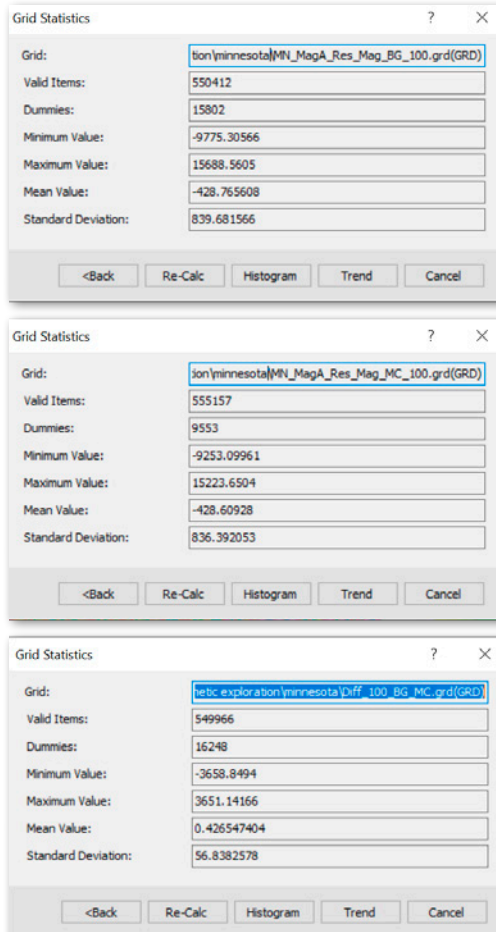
Grid Statistics ? ×

Grid: tion\minnesota\MN_MagA_Res_Mag_BG_100.grd(GRD)
Valid Items: 550412
Dummies: 15802
Minimum Value: -9775.30566
Maximum Value: 15688.5605
Mean Value: -428.765608
Standard Deviation: 839.681566

<Back Re-Calc Histogram Trend Cancel

Grid Statistics ? ×

Grid: :ion\minnesota\MN_MagA_Res_Mag_MC_100.grd(GRD)
Valid Items: 555157
Dummies: 9553
Minimum Value: -9253.09961
Maximum Value: 15223.6504
Mean Value: -428.60928
Standard Deviation: 836.392053

<Back Re-Calc Histogram Trend Cancel

Grid Statistics ? ×

Grid: hetic exploration\minnesota\Diff_100_BG_MC.grd(GRD)
Valid Items: 549966
Dummies: 16248
Minimum Value: -3658.8494
Maximum Value: 3651.14166
Mean Value: 0.426547404
Standard Deviation: 56.8382578

<Back Re-Calc Histogram Trend Cancel